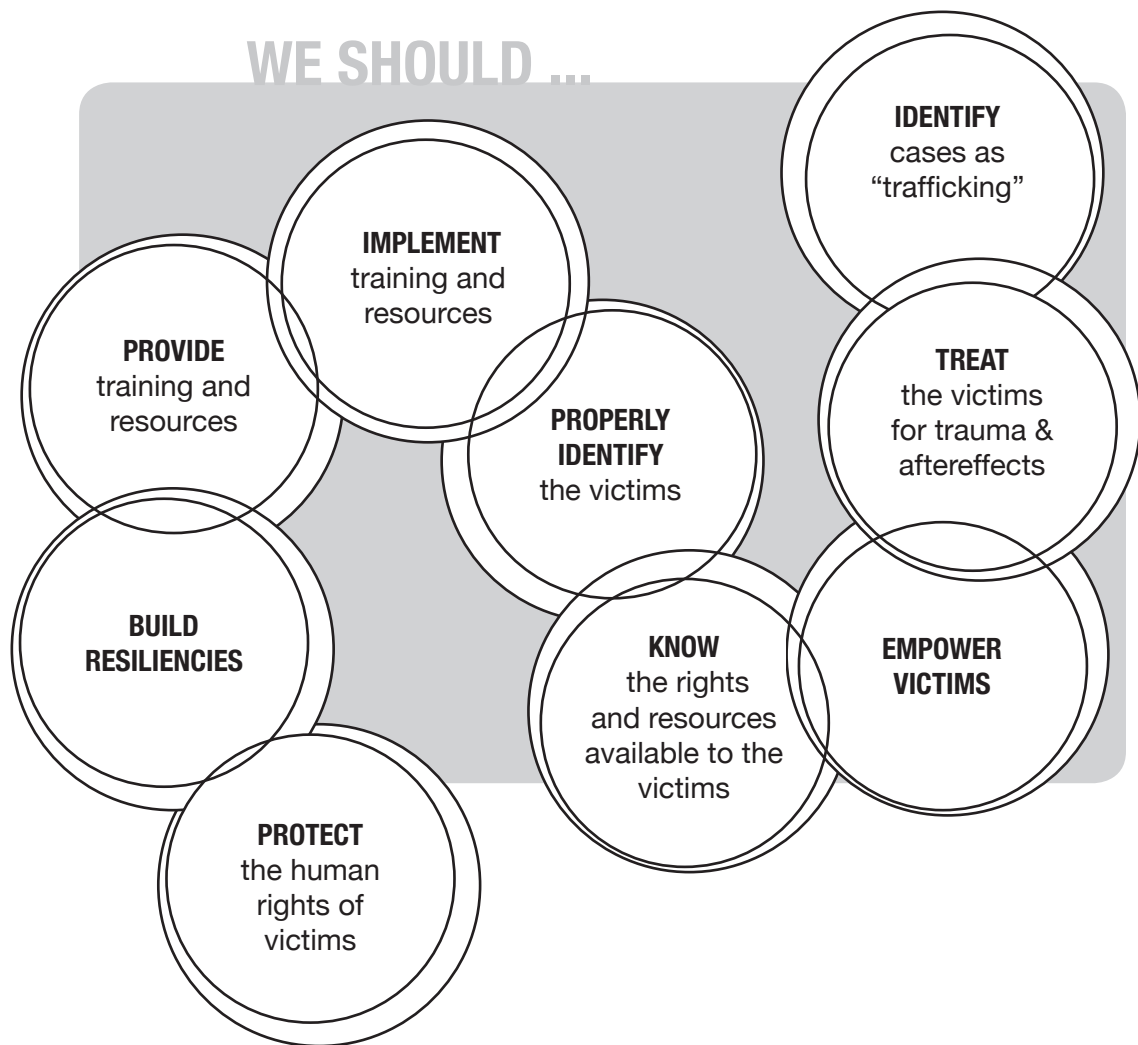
WE SHOULD ...

IDENTIFY cases as "trafficking"

IMPLEMENT training and resources

PROVIDE training and resources

PROPERLY IDENTIFY the victims

TREAT the victims for trauma & aftereffects

BUILD RESILIENCIES

KNOW the rights and resources available to the victims

EMPOWER VICTIMS

PROTECT the human rights of victims